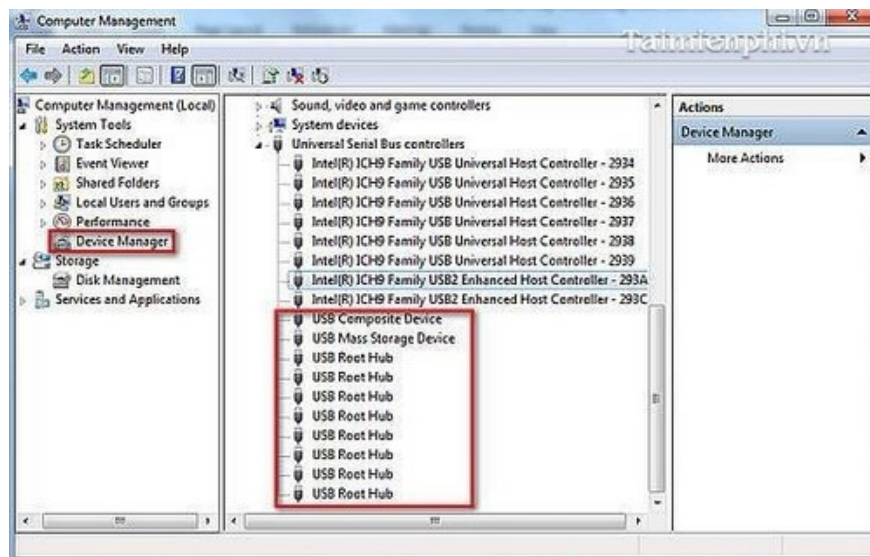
Computer Management

Taimienphi.vn

File Action View Help

Computer Management (Local)
System Tools
Task Scheduler
Event Viewer
Shared Folders
Local Users and Groups
Performance
Device Manager
Storage
Disk Management
Services and Applications

Sound, video and game controllers
System devices
Universal Serial Bus controllers
Intel(R) ICH9 Family USB Universal Host Controller - 2934
Intel(R) ICH9 Family USB Universal Host Controller - 2935
Intel(R) ICH9 Family USB Universal Host Controller - 2936
Intel(R) ICH9 Family USB Universal Host Controller - 2937
Intel(R) ICH9 Family USB Universal Host Controller - 2938
Intel(R) ICH9 Family USB Universal Host Controller - 2939
Intel(R) ICH9 Family USB2 Enhanced Host Controller - 293A
Intel(R) ICH9 Family USB2 Enhanced Host Controller - 293C
USB Composite Device
USB Mass Storage Device
USB Root Hub
USB Root Hub
USB Root Hub
USB Root Hub
USB Root Hub
USB Root Hub
USB Root Hub
USB Root Hub

Actions
Device Manager
More Actions